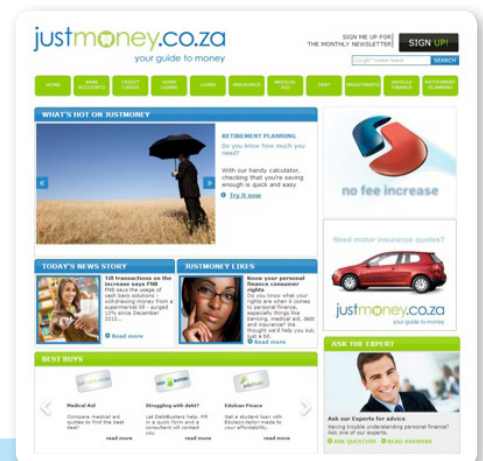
justmoney.co.za
your guide to money

SIGN ME UP FOR THE MONTHLY NEWSLETTER SIGN UP!

Google Custom Search SEARCH

HOME | BANK ACCOUNTS | CREDIT CARDS | HOME LOANS | LOANS | INSURANCE | MEDICAL AID | DEBT | INVESTMENTS | VEHICLE FINANCE | RETIREMENT PLANNING

WHAT'S HOT ON JUSTMONEY

RETIREMENT PLANNING
Do you know how much you need?

With our handy calculator, checking that you're saving enough is quick and easy
Try it now

no fee increase

Need motor insurance quotes?

justmoney.co.za
your guide to money

TODAY'S NEWS STORY
Till transactions on the increase says FNB
FNB says the usage of cash back solutions - withdrawing money from a supermarket till - surged 10% since December 2010...
Read more

JUSTMONEY LIKES
Know your personal finance consumer rights
Do you know what your rights are when it comes to personal finance, especially things like banking, medical aid, debt and insurance? We thought we'd help you out, just a bit.
Read more

ASK THE EXPERT
Ask our Experts for advice
Having trouble understanding personal finance? Ask one of our experts.
ASK QUESTION READ ANSWERS

BEST BUYS

Medical Aid
Compare medical aid quotes to find the best deal!
read more

Struggling with debt?
Let DebtBusters help. Fill in a quick form and a consultant will contact you
read more

Eduloan Finance
Get a student loan with Eduloan tailor-made to your affordability.
read more